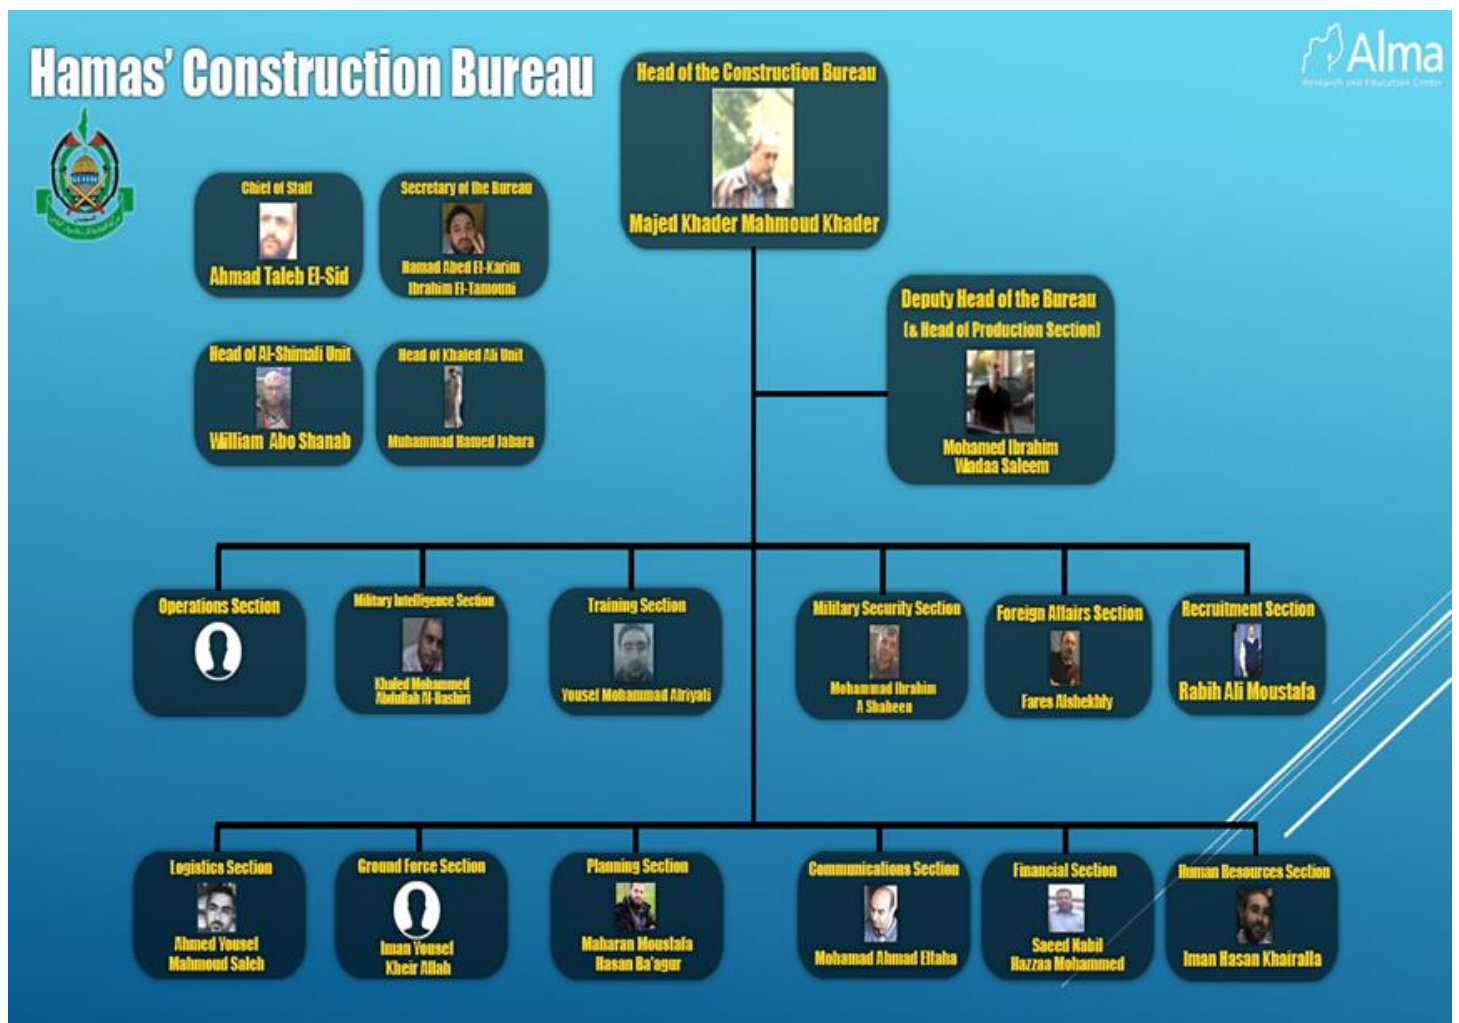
Hamas' Construction Bureau

Alma
Research and Education Center

Head of the Construction Bureau
Majed Khader Mahmoud Khader

Chief of Staff
Ahmad Taleb El-Sid

Secretary of the Bureau
Hamad Abed El-Karim Ibrahim El-Tamouni

Deputy Head of the Bureau (& Head of Production Section)
Mohamed Ibrahim Wadaa Saleem

Head of Al-Shimali Unit
William Abo Shanab

Head of Khaled Ali Unit
Muhammad Hamed Jabara

Operations Section

Military Intelligence Section
Khaled Mohammed Abdullah Al-Bashiri

Training Section
Yousef Mohammad Alriyati

Military Security Section
Mohammad Ibrahim A Shaheen

Foreign Affairs Section
Fares Alshekhly

Recruitment Section
Rabih Ali Moustafa

Logistics Section
Ahmed Yousef Mahmoud Saleh

Ground Force Section
Iman Yousef Kheir Allah

Planning Section
Maharan Moustafa Hasan Ba'agur

Communications Section
Mohamad Ahmad Eltaha

Financial Section
Saeed Nabil Hazzaa Mohammed

Human Resources Section
Iman Hasan Khairalla